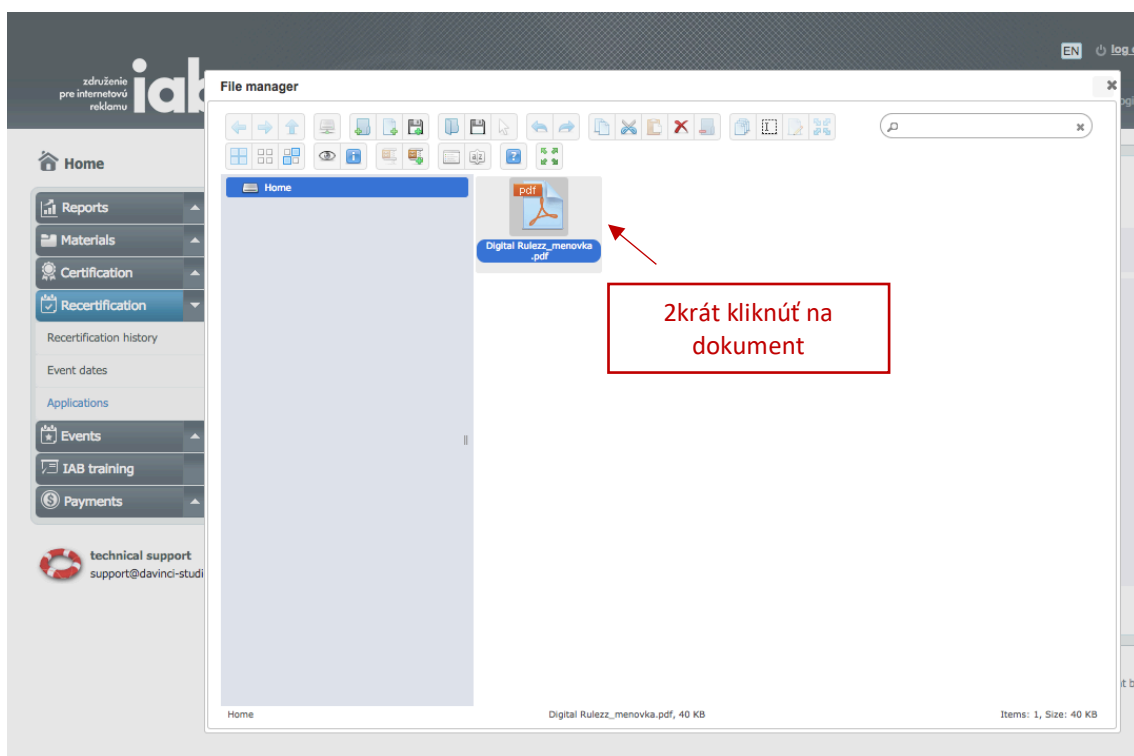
EN log

združenie pre internetovú reklamu iab

Home

Reports

Materials

Certification

Recertification

Recertification history

Event dates

Applications

Events

IAB training

Payments

technical support
support@davinci-studi

File manager

Home

pdf

Digital Rulezz_menovka .pdf

2krát kliknúť na dokument

Home

Digital Rulezz_menovka.pdf, 40 KB

Items: 1, Size: 40 KB